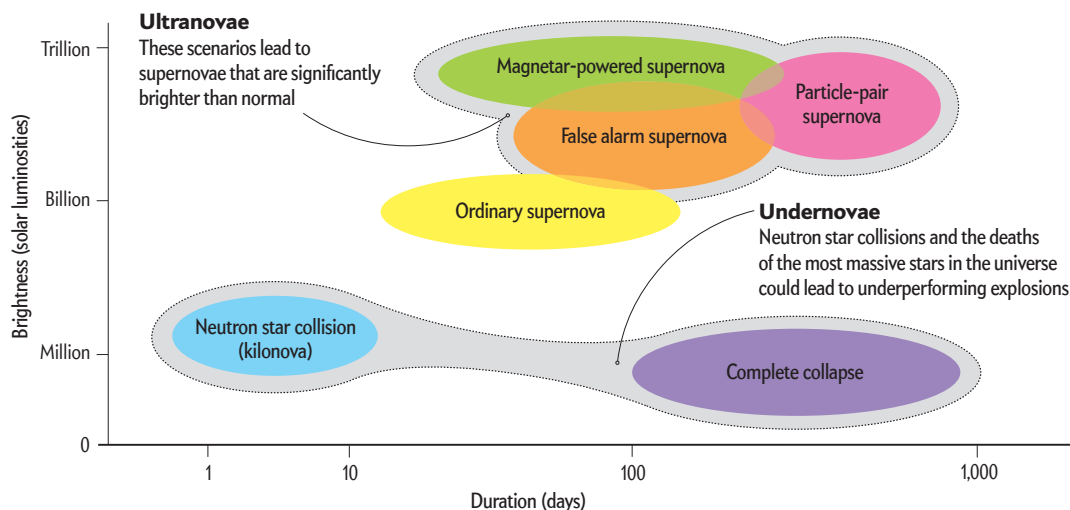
Ultranovae
These scenarios lead to supernovae that are significantly brighter than normal

Magnetar-powered supernova

Particle-pair supernova

False alarm supernova

Ordinary supernova

Undernovae
Neutron star collisions and the deaths of the most massive stars in the universe could lead to underperforming explosions

Neutron star collision (kilonova)

Complete collapse

Trillion
Billion
Million
0

Brightness (solar luminosities)

1
10
100
1,000

Duration (days)